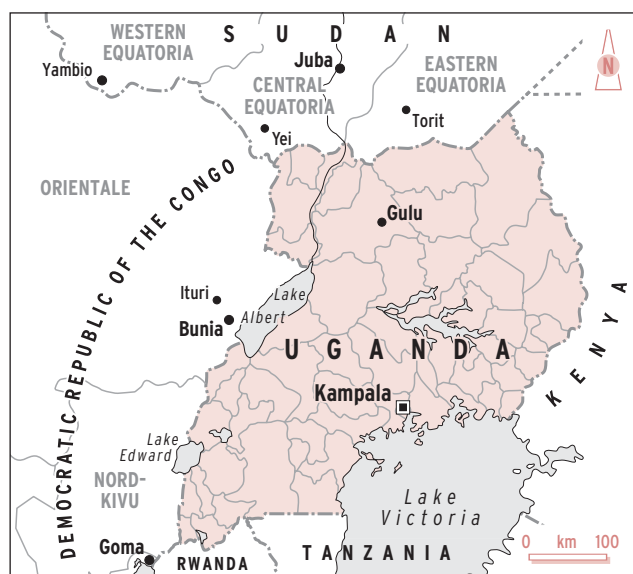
WESTERN EQUATORIA
SUDAN
Yambio
Juba
CENTRAL EQUATORIA
EASTERN EQUATORIA
Torit
Yei
N
ORIENTALE
DEMOCRATIC REPUBLIC OF THE CONGO
Gulu
Ituri
Lake Albert
Bunia
UGANDA
KENYA
Kampala
Lake Edward
NORD-KIVU
Lake Victoria
Goma
RWANDA
TANZANIA
0 km 100